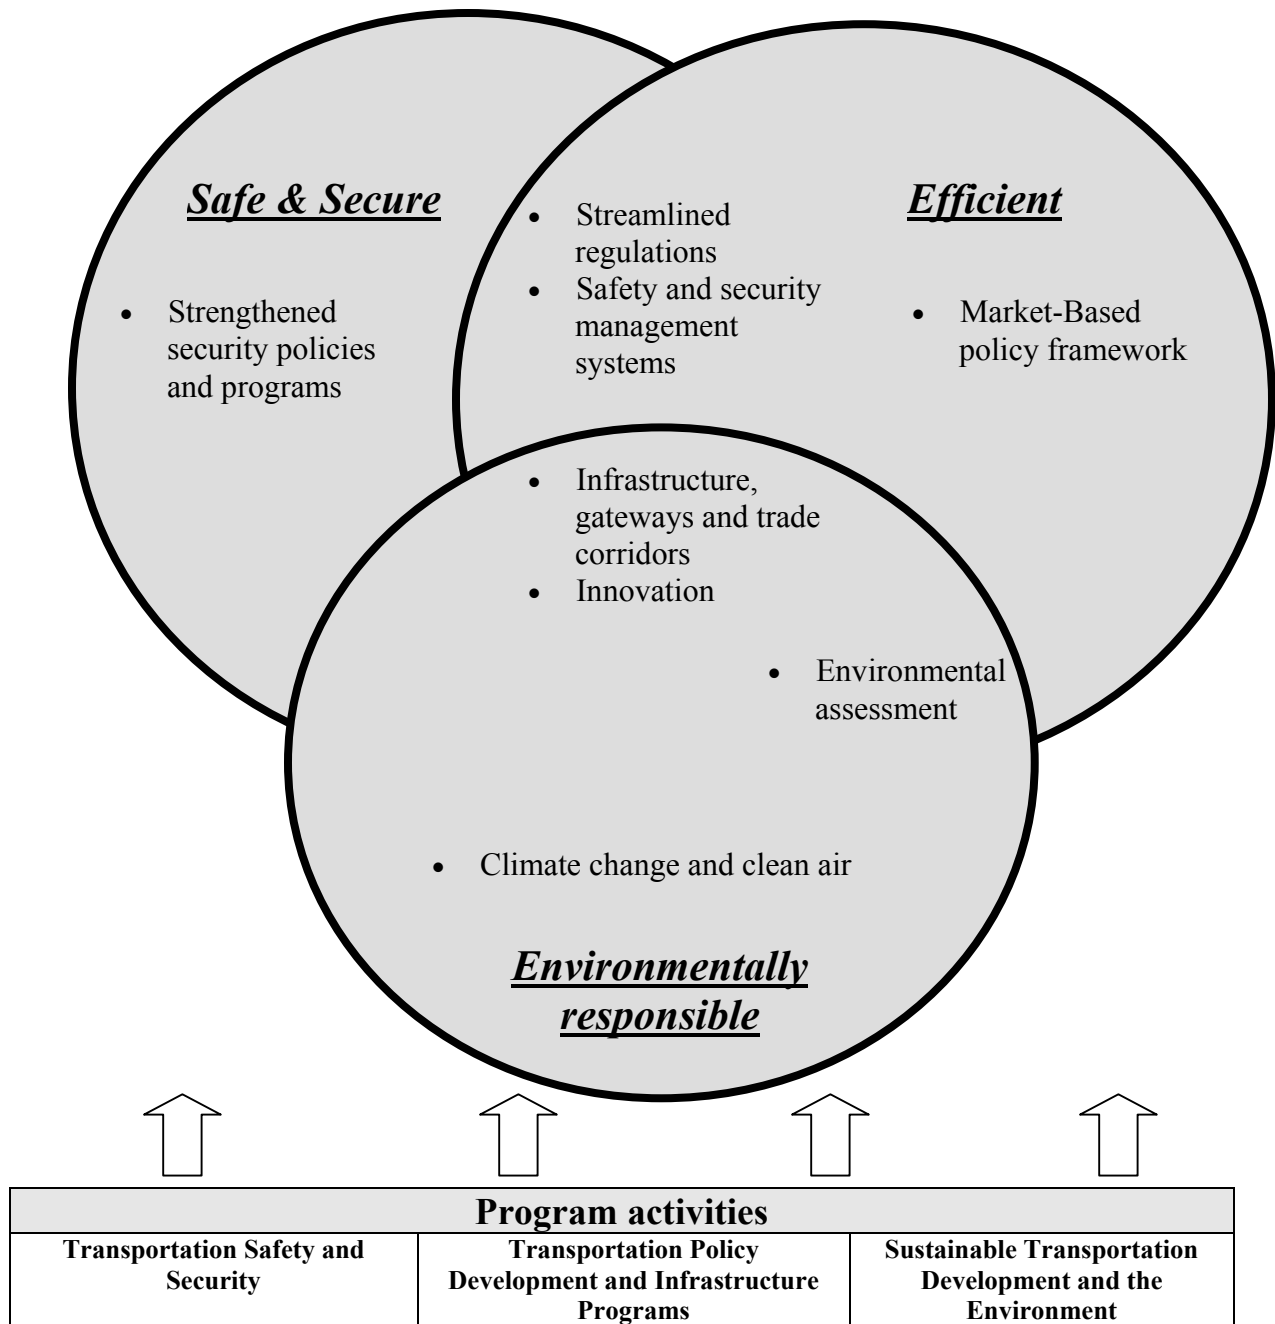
Safe & Secure

- Strengthened security policies and programs

- Streamlined regulations
- Safety and security management systems

Efficient

- Market-Based policy framework

- Infrastructure, gateways and trade corridors
- Innovation

- Environmental assessment

- Climate change and clean air

Environmentally responsible

| Program activities | | |
|---|---|---|
| Transportation Safety and Security | Transportation Policy Development and Infrastructure Programs | Sustainable Transportation Development and the Environment |